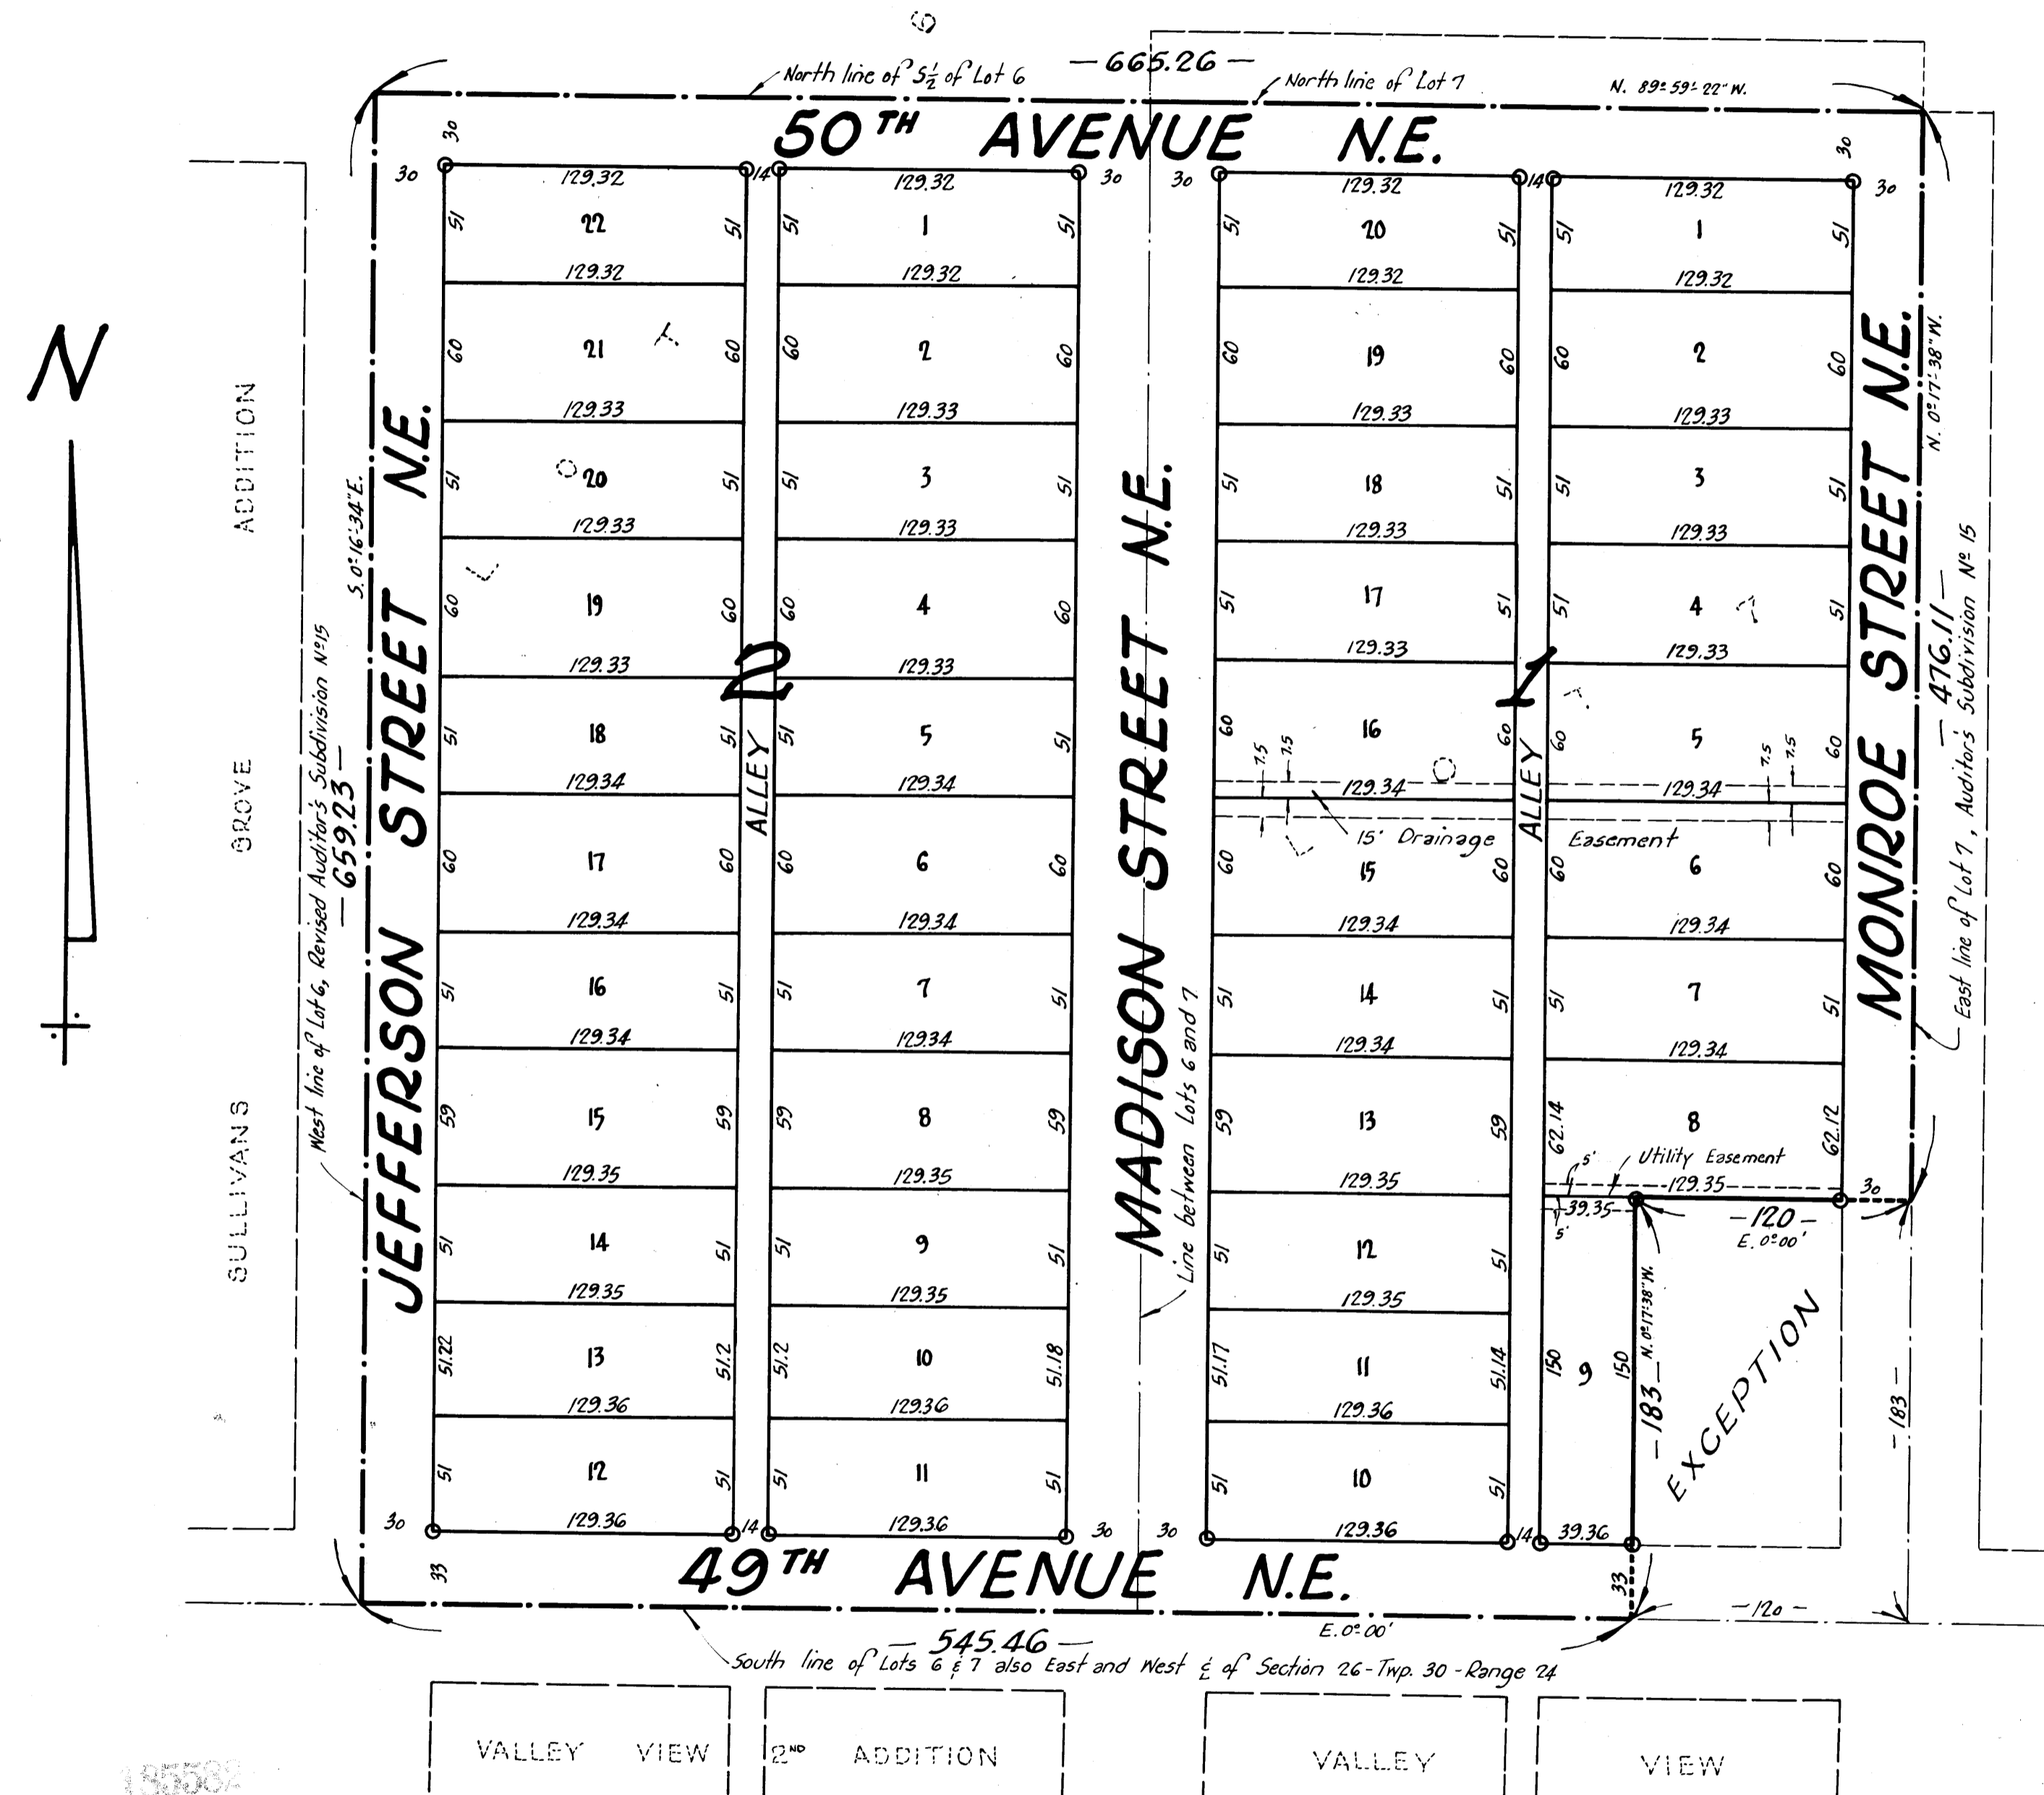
North line of $S\frac{1}{2}$ of Lot 6 — 665.26 — North line of Lot 7 N. 89° 59' 22" W.

50TH AVENUE N.E.

30 30 30 30 30 14 14 30

N

SULLIVANS GROVE ADDITION

West line of Lot 6, Revised Auditor's Subdivision No 15 — 659.23 — S. 0° 16' 34" E.

JEFFERSON STREET N.E.

| | |
|---|---|
| 22 | 51 |
| 21 | 60 |
| 20 | 51 |
| 19 | 60 |
| 18 | 51 |
| 17 | 60 |
| 16 | 51 |
| 15 | 59 |
| 14 | 51 |
| 13 | 51.22 |
| 12 | 51 |

129.32 129.32 129.33 129.33 129.33 129.34 129.34 129.34 129.35 129.35 129.36 129.36

ALLEY

2

| | |
|---|---|
| 1 | 51 |
| 2 | 60 |
| 3 | 51 |
| 4 | 60 |
| 5 | 51 |
| 6 | 60 |
| 7 | 51 |
| 8 | 59 |
| 9 | 51 |
| 10 | 51.18 |
| 11 | 51 |

129.32 129.32 129.33 129.33 129.33 129.34 129.34 129.34 129.35 129.35 129.36 129.36

MADISON STREET N.E.

Line between Lots 6 and 7

| | |
|---|---|
| 20 | 51 |
| 19 | 60 |
| 18 | 51 |
| 17 | 51 |
| 16 | 60 |
| 15 | 60 |
| 14 | 51 |
| 13 | 59 |
| 12 | 51 |
| 11 | 51.17 |
| 10 | 51 |

129.32 129.32 129.33 129.33 129.33 129.34 129.34 129.34 129.35 129.35 129.36 129.36

7.5 7.5 15' Drainage Easement 7.5 7.5

ALLEY

1

| | |
|---|---|
| 1 | 51 |
| 2 | 60 |
| 3 | 51 |
| 4 | 51 |
| 5 | 60 |
| 6 | 60 |
| 7 | 51 |
| 8 | 62.14 |
| 9 | 150 |

129.32 129.32 129.33 129.33 129.33 129.34 129.34 129.34 129.35

5' Utility Easement 39.35 5' — 120 — E. 0° 00' N. 0° 17' 38" W. — 183 — EXCEPTION 39.36 — 183 — 62.12

MONROE STREET N.E.

N. 0° 17' 38" W. — 476.11 — East line of Lot 7, Auditor's Subdivision No 15

33 33

49TH AVENUE N.E.

— 545.46 — E. 0° 00' — 120 —

South line of Lots 6 & 7 also East and West ½ of Section 26 - Twp. 30 - Range 24

VALLEY VIEW 2ND ADDITION VALLEY VIEW

185582